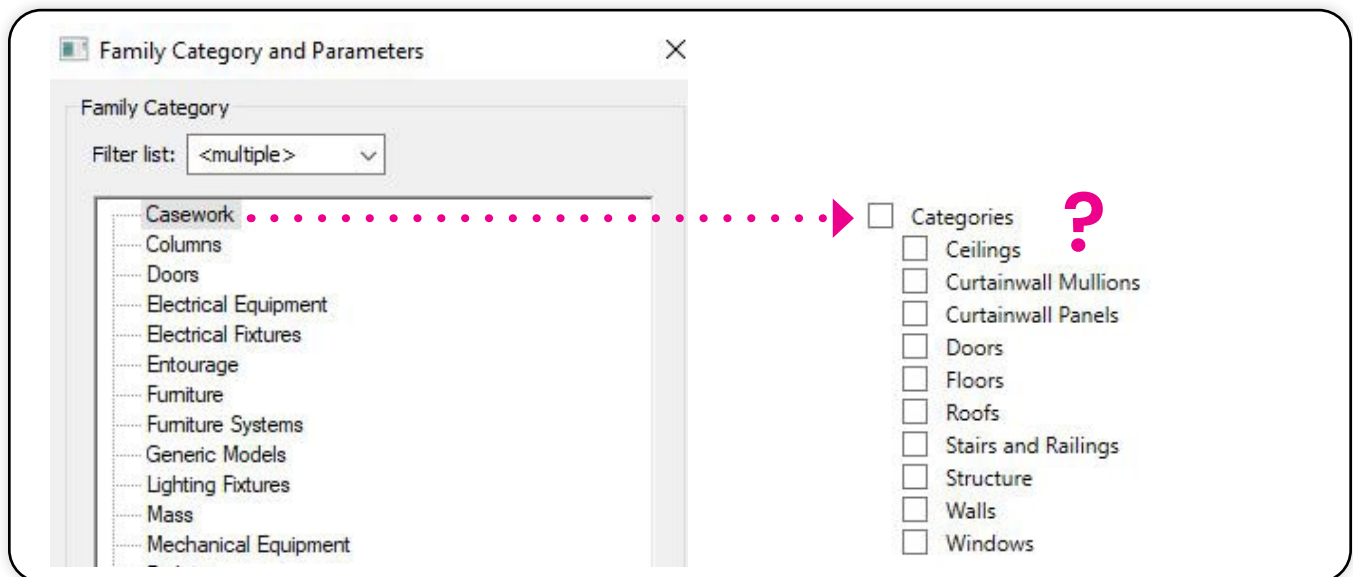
Family Category and Parameters

Family Category

Filter list: <multiple>

Casework
Columns
Doors
Electrical Equipment
Electrical Fixtures
Entourage
Furniture
Furniture Systems
Generic Models
Lighting Fixtures
Mass
Mechanical Equipment

Categories ?
Ceilings
Curtainwall Mullions
Curtainwall Panels
Doors
Floors
Roofs
Stairs and Railings
Structure
Walls
Windows